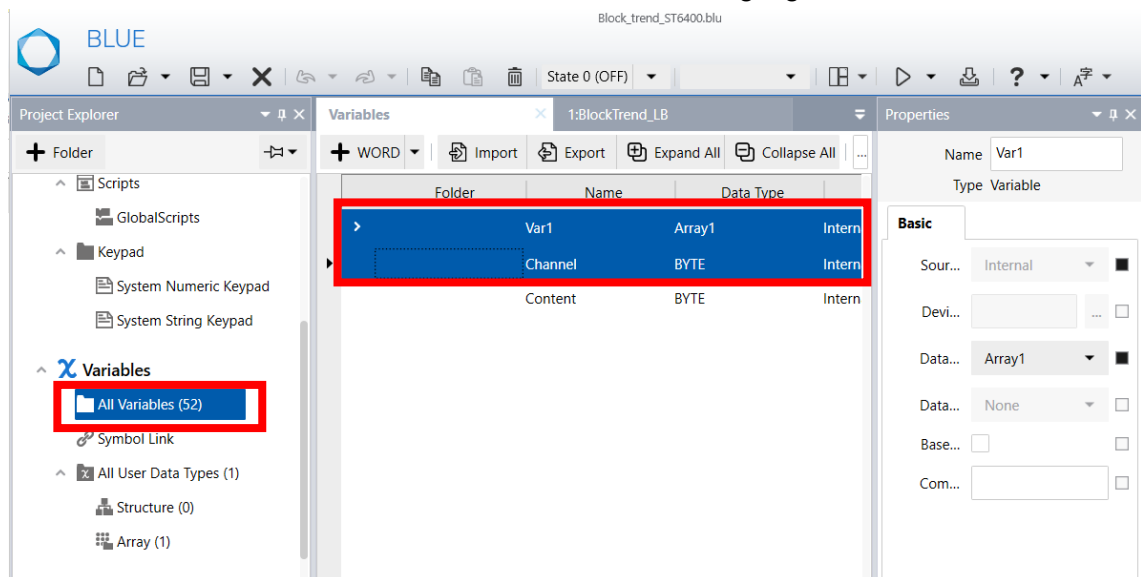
Block_trend_ST6400.blu

BLUE

State 0 (OFF)

Project Explorer

Folder

Scripts

GlobalScripts

Keypad

System Numeric Keypad

System String Keypad

Variables

All Variables (52)

Symbol Link

All User Data Types (1)

Structure (0)

Array (1)

Variables

1:BlockTrend_LB

WORD

Import

Export

Expand All

Collapse All

| Folder | Name | Data Type | |
|---|---|---|---|
| | Var1 | Array1 | Intern |
| | Channel | BYTE | Intern |
| | Content | BYTE | Intern |

Properties

Name Var1

Type Variable

Basic

Sour... Internal

Devi...

Data... Array1

Data... None

Base...

Com...